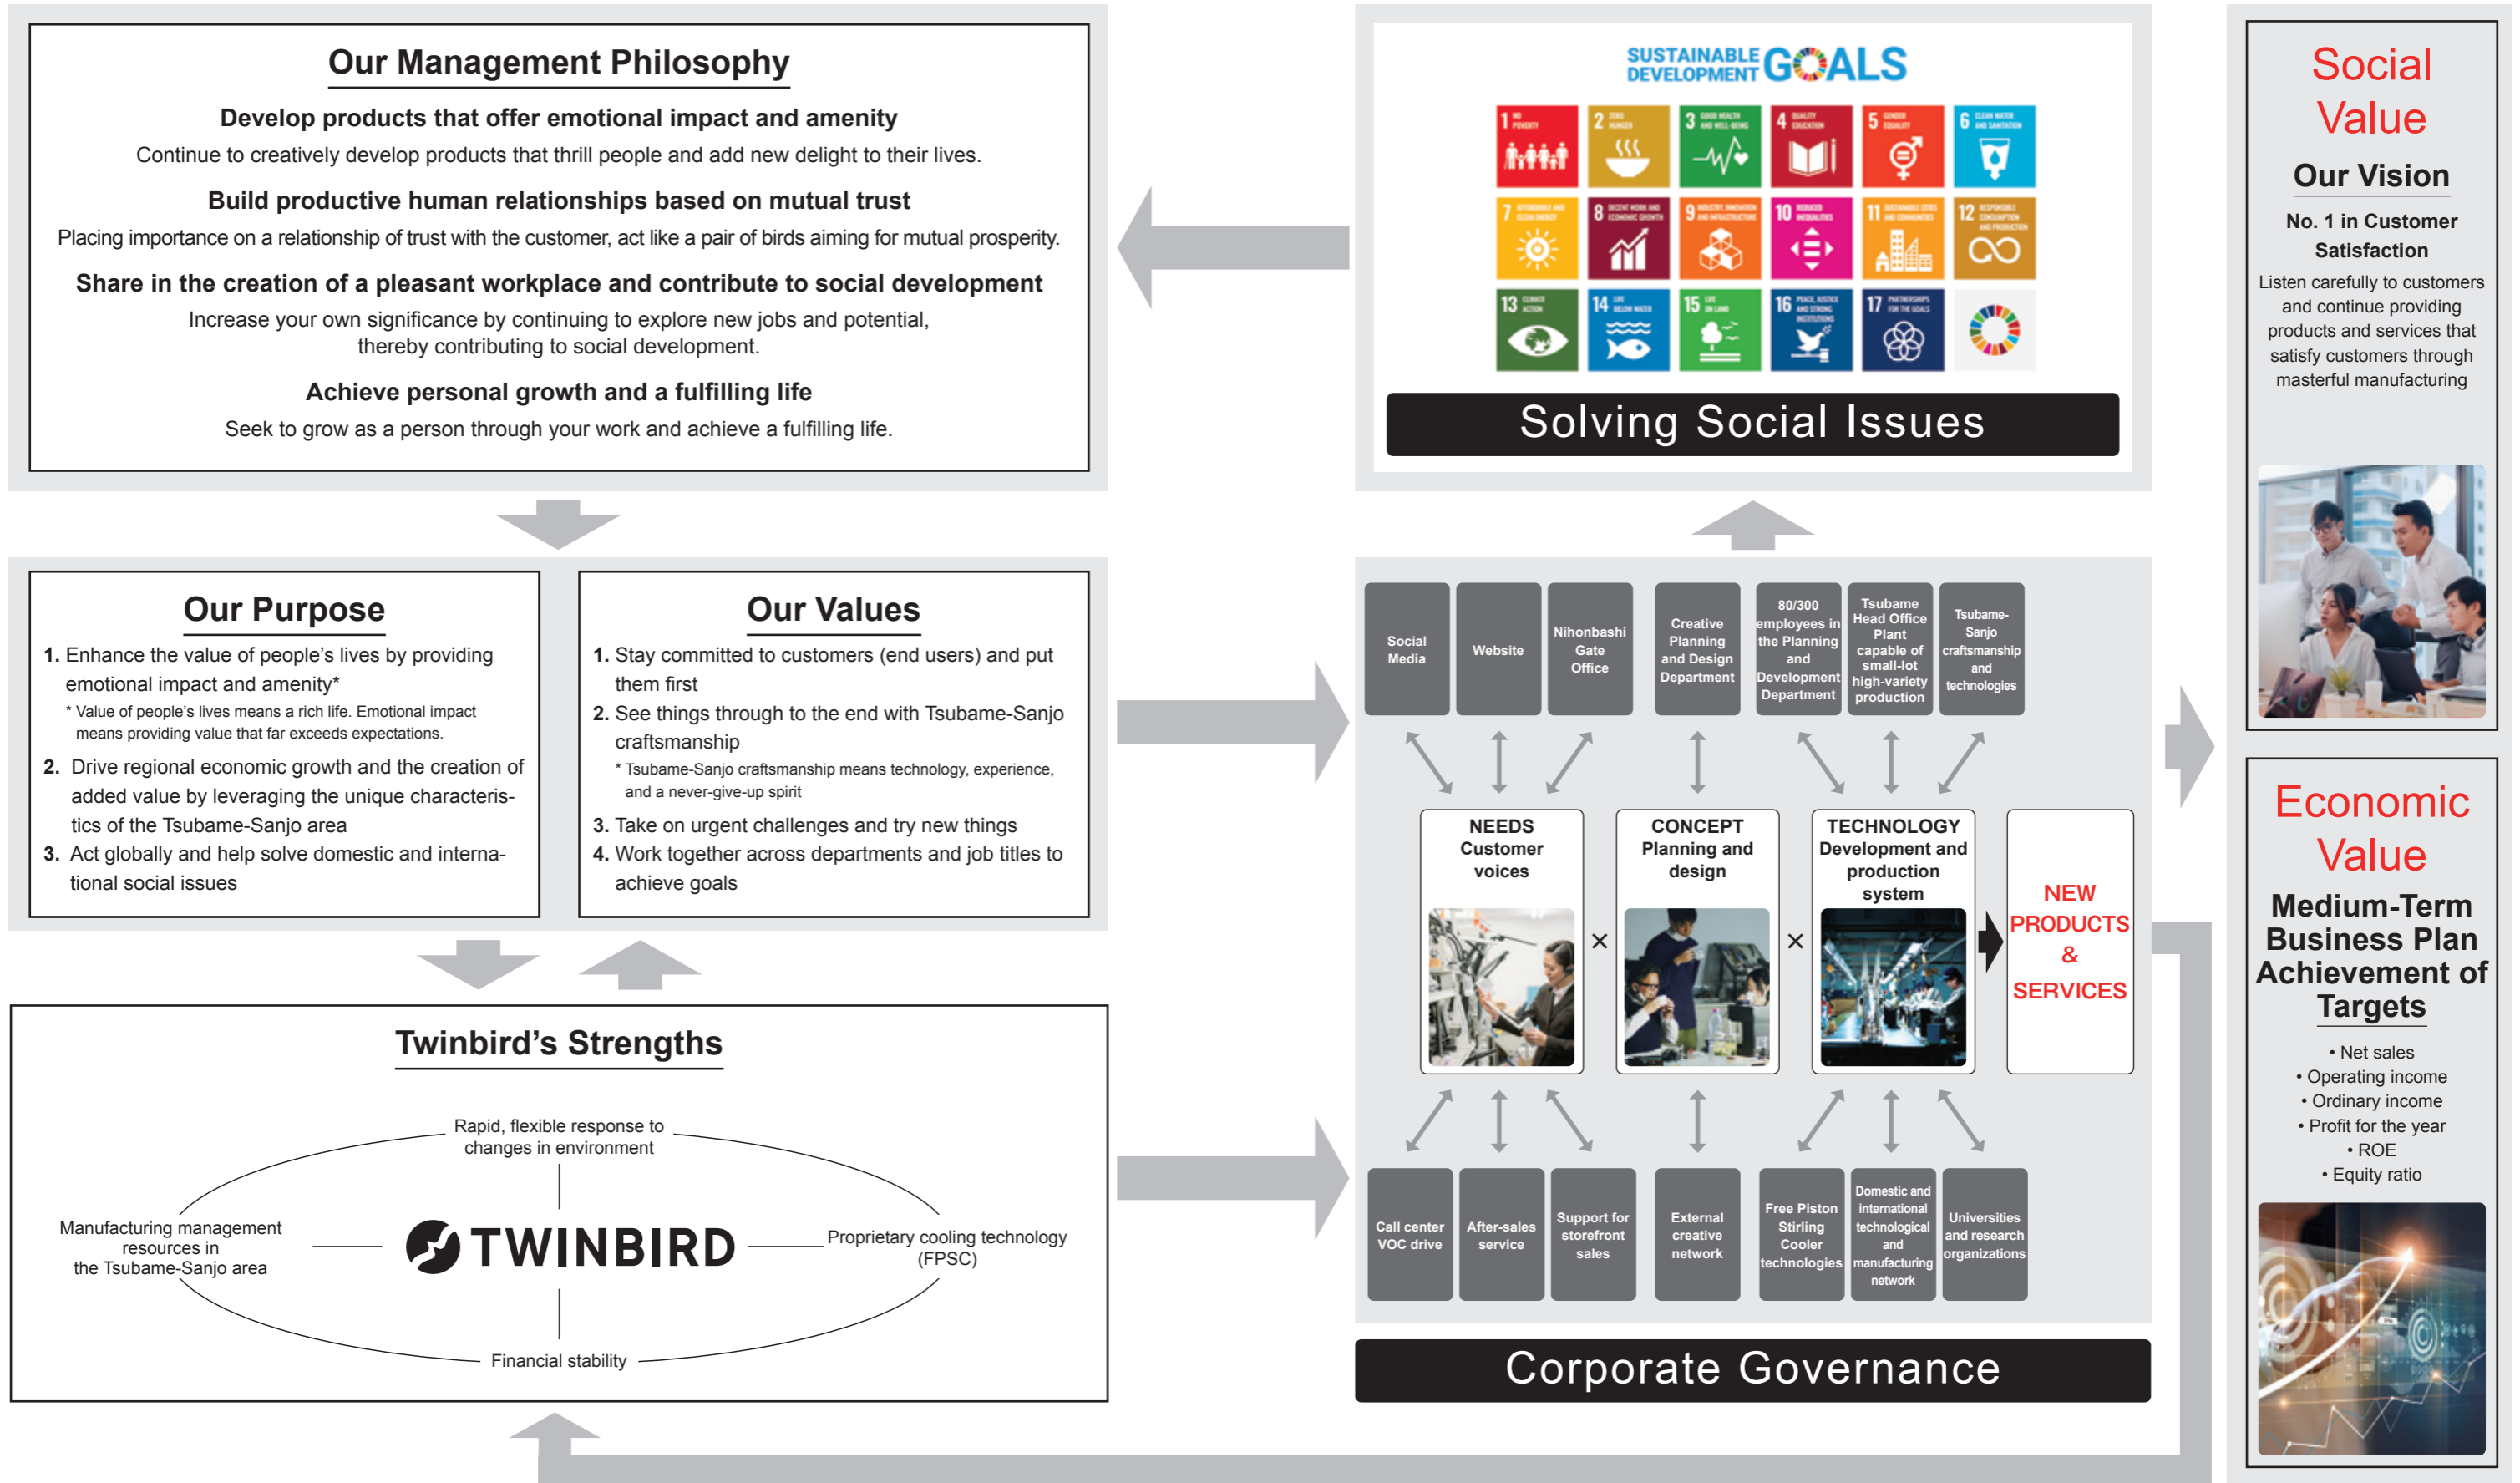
Our Management Philosophy

Develop products that offer emotional impact and amenity

Continue to creatively develop products that thrill people and add new delight to their lives.

Build productive human relationships based on mutual trust

Placing importance on a relationship of trust with the customer, act like a pair of birds aiming for mutual prosperity.

Share in the creation of a pleasant workplace and contribute to social development

Increase your own significance by continuing to explore new jobs and potential, thereby contributing to social development.

Achieve personal growth and a fulfilling life

Seek to grow as a person through your work and achieve a fulfilling life.

SUSTAINABLE DEVELOPMENT GOALS

1 NO POVERTY
2 ZERO HUNGER
3 GOOD HEALTH AND WELL-BEING
4 QUALITY EDUCATION
5 GENDER EQUALITY
6 CLEAN WATER AND SANITATION
7 AFFORDABLE AND CLEAN ENERGY
8 DECENT WORK AND ECONOMIC GROWTH
9 INDUSTRY, INNOVATION AND INFRASTRUCTURE
10 REDUCED INEQUALITIES
11 SUSTAINABLE CITIES AND COMMUNITIES
12 RESPONSIBLE CONSUMPTION AND PRODUCTION
13 CLIMATE ACTION
14 LIFE BELOW WATER
15 LIFE ON LAND
16 PEACE, JUSTICE AND STRONG INSTITUTIONS
17 PARTNERSHIPS FOR THE GOALS

Solving Social Issues

Social Value

Our Vision

No. 1 in Customer Satisfaction

Listen carefully to customers and continue providing products and services that satisfy customers through masterful manufacturing

Our Purpose

1. Enhance the value of people's lives by providing emotional impact and amenity*

* Value of people's lives means a rich life. Emotional impact means providing value that far exceeds expectations.

2. Drive regional economic growth and the creation of added value by leveraging the unique characteristics of the Tsubame-Sanjo area

3. Act globally and help solve domestic and international social issues

Our Values

1. Stay committed to customers (end users) and put them first

2. See things through to the end with Tsubame-Sanjo craftsmanship

* Tsubame-Sanjo craftsmanship means technology, experience, and a never-give-up spirit

3. Take on urgent challenges and try new things

4. Work together across departments and job titles to achieve goals

Social Media | Website | Nihonbashi Gate Office | Creative Planning and Design Department | 80/300 employees in the Planning and Development Department | Tsubame Head Office Plant capable of small-lot high-variety production | Tsubame-Sanjo craftsmanship and technologies

NEEDS Customer voices × CONCEPT Planning and design × TECHNOLOGY Development and production system

NEW PRODUCTS & SERVICES

Call center VOC drive | After-sales service | Support for storefront sales | External creative network | Free Piston Stirling Cooler technologies | Domestic and international technological and manufacturing network | Universities and research organizations

Economic Value

Medium-Term Business Plan Achievement of Targets

• Net sales
• Operating income
• Ordinary income
• Profit for the year
• ROE
• Equity ratio

Twinbird's Strengths

Rapid, flexible response to changes in environment

Manufacturing management resources in the Tsubame-Sanjo area

TWINBIRD

Proprietary cooling technology (FPSC)

Financial stability

Corporate Governance